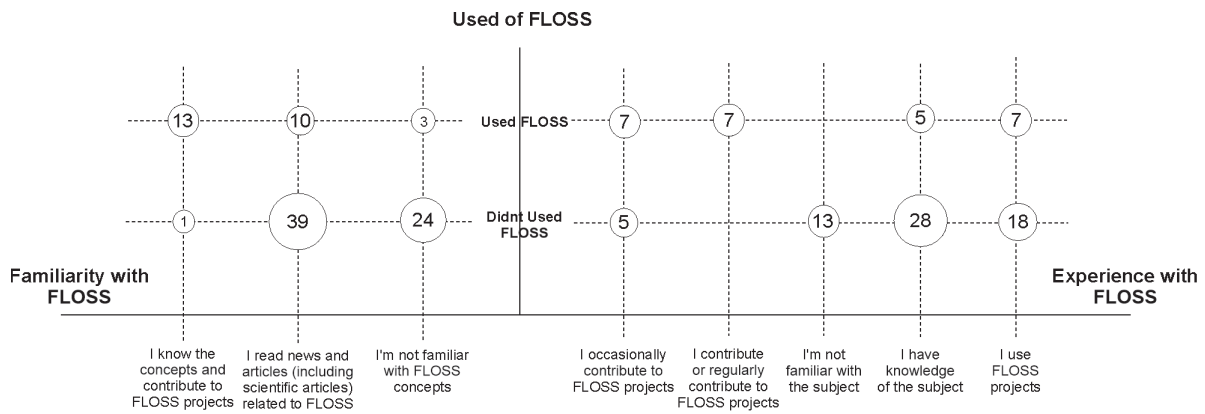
Used of FLOSS

13
10
3
Used FLOSS
7
7
5
7

1
39
24
Didnt Used FLOSS
5
13
28
18

Familiarity with FLOSS

Experience with FLOSS

I know the concepts and contribute to FLOSS projects

I read news and articles (including scientific articles) related to FLOSS

I'm not familiar with FLOSS concepts

I occasionally contribute to FLOSS projects

I contribute or regularly contribute to FLOSS projects

I'm not familiar with the subject

I have knowledge of the subject

I use FLOSS projects